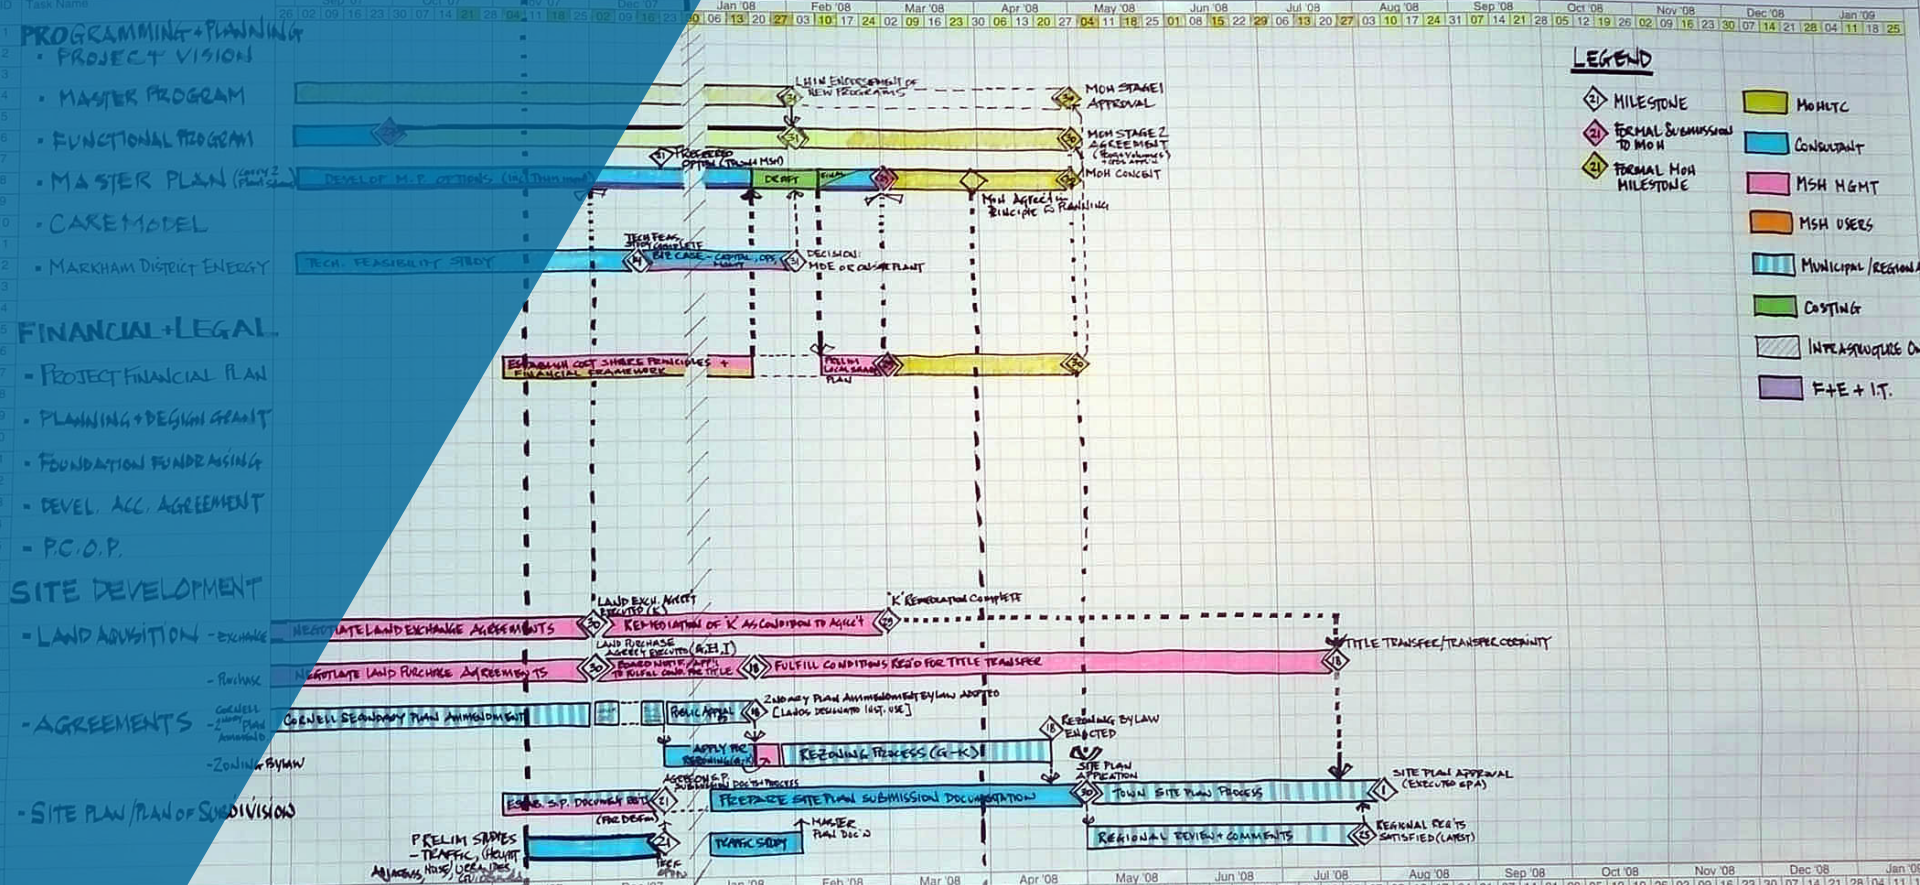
Task Name

Jan '08 Feb '08 Mar '08 Apr '08 May '08 Jun '08 Jul '08 Aug '08 Sep '08 Oct '08 Nov '08 Dec '08 Jan '09

PROGRAMMING + PLANNING
· PROJECT VISION
· MASTER PROGRAM
· FUNCTIONAL PROGRAM
· MASTER PLAN
· CARE MODEL
· MARKHAM DISTRICT ENERGY

FINANCIAL + LEGAL
· PROJECT FINANCIAL PLAN
· PLANNING + DESIGN GRANT
· FOUNDATION FUNDRAISING
· DEVEL. ACC. AGREEMENT
· P.C.O.P.

SITE DEVELOPMENT
· LAND ACQUISITION - EXCHANGE
- PURCHASE
· AGREEMENTS
- ZONING BYLAW
· SITE PLAN / PLAN OF SUBDIVISION

LHIN ENDORSEMENT OF NEW PROGRAMS
MOH STAGE 1 APPROVAL
MOH STAGE 2 AGREEMENT
MOH CONCEPT
MOH Agree in Principle to Planning
DEVELOP M.P. OPTIONS
DRAFT
FINAL
TECH. FEASIBILITY STUDY
TECH FEAS. STUDY COMPLETE
BUS CASE - CAPITAL, OPS, MGMT
DECISION: MDE OR ON-SITE PLANT
ESTABLISH COST SHARE PRINCIPLES + FINANCIAL FRAMEWORK
PRELIM LOCAL SHARE PLAN

LAND EXCH. AGREE EXECUTED (K)
NEGOTIATE LAND EXCHANGE AGREEMENTS
REMEDIATION OF 'K' AS CONDITION TO AGR'T
'K' Remediation Complete
LAND PURCHASE AGREE EXECUTED (G, H, I)
NEGOTIATE LAND PURCHASE AGREEMENTS
BOARD NOTIF/APPR TO FULFIL COND. FOR TITLE
FULFILL CONDITIONS REQ'D FOR TITLE TRANSFER
TITLE TRANSFER / TRANSFER CERTAINTY
CORNELL SECONDARY PLAN AMENDMENT
PUBLIC APPEAL
2NDARY PLAN AMENDMENT BYLAW ADOPTED [LANDS DESIGNATED INST. USE]
APPLY FOR REZONING (G-K)
REZONING PROCESS (G-K)
REZONING BYLAW ENACTED
SITE PLAN APPROVAL
ESTAB. S.P. DOCUMENT REQ.
AGREE ON S.P. SUBMISSION DOC'S PROCESS
PREPARE SITE PLAN SUBMISSION DOCUMENTATION
TOWN SITE PLAN PROCESS
SITE PLAN APPROVAL (EXECUTED SPA)
REGIONAL REVIEW + COMMENTS
REGIONAL REQ'TS SATISFIED (LATEST)
PRELIM STUDIES - TRAFFIC, (Height, Adjacent House) (SHADOW)
TRAFFIC STUDY
MASTER PLAN DOC'N

LEGEND
MILESTONE
FORMAL SUBMISSION TO MOH
FORMAL MOH MILESTONE
MOHLTC
CONSULTANT
MSH MGMT
MSH USERS
MUNICIPAL/REGIONAL
COSTING
INFRASTRUCTURE O
F+E + I.T.